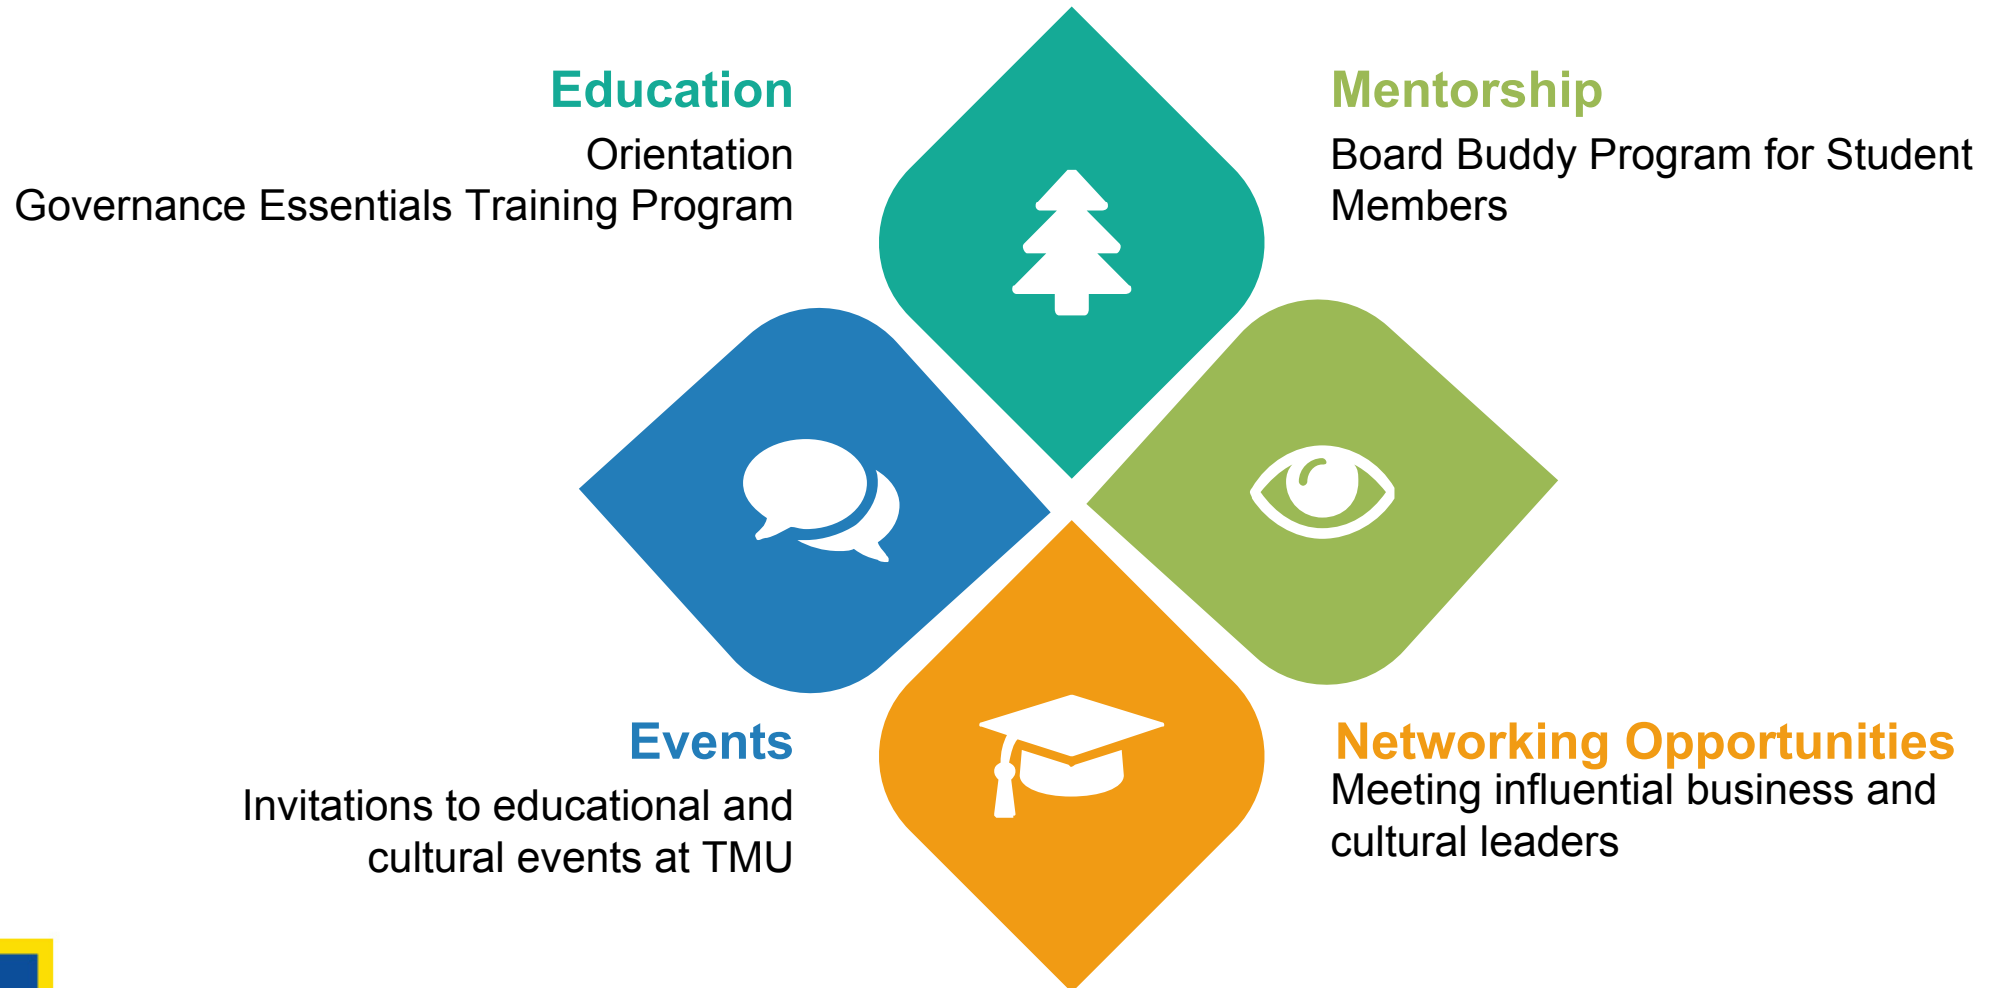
Education
Orientation
Governance Essentials Training Program

Mentorship
Board Buddy Program for Student Members

Events
Invitations to educational and cultural events at TMU

Networking Opportunities
Meeting influential business and cultural leaders